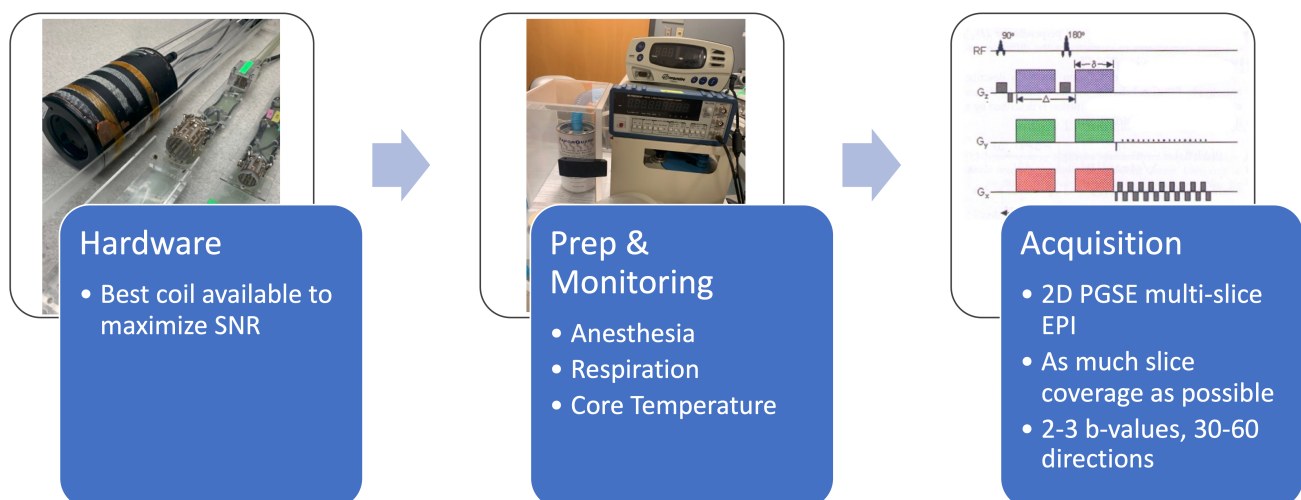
Hardware

• Best coil available to maximize SNR

Prep & Monitoring

• Anesthesia
• Respiration
• Core Temperature

RF
90°
180°
$G_z$
δ
Δ
$G_y$
$G_x$

Acquisition

• 2D PGSE multi-slice EPI
• As much slice coverage as possible
• 2-3 b-values, 30-60 directions